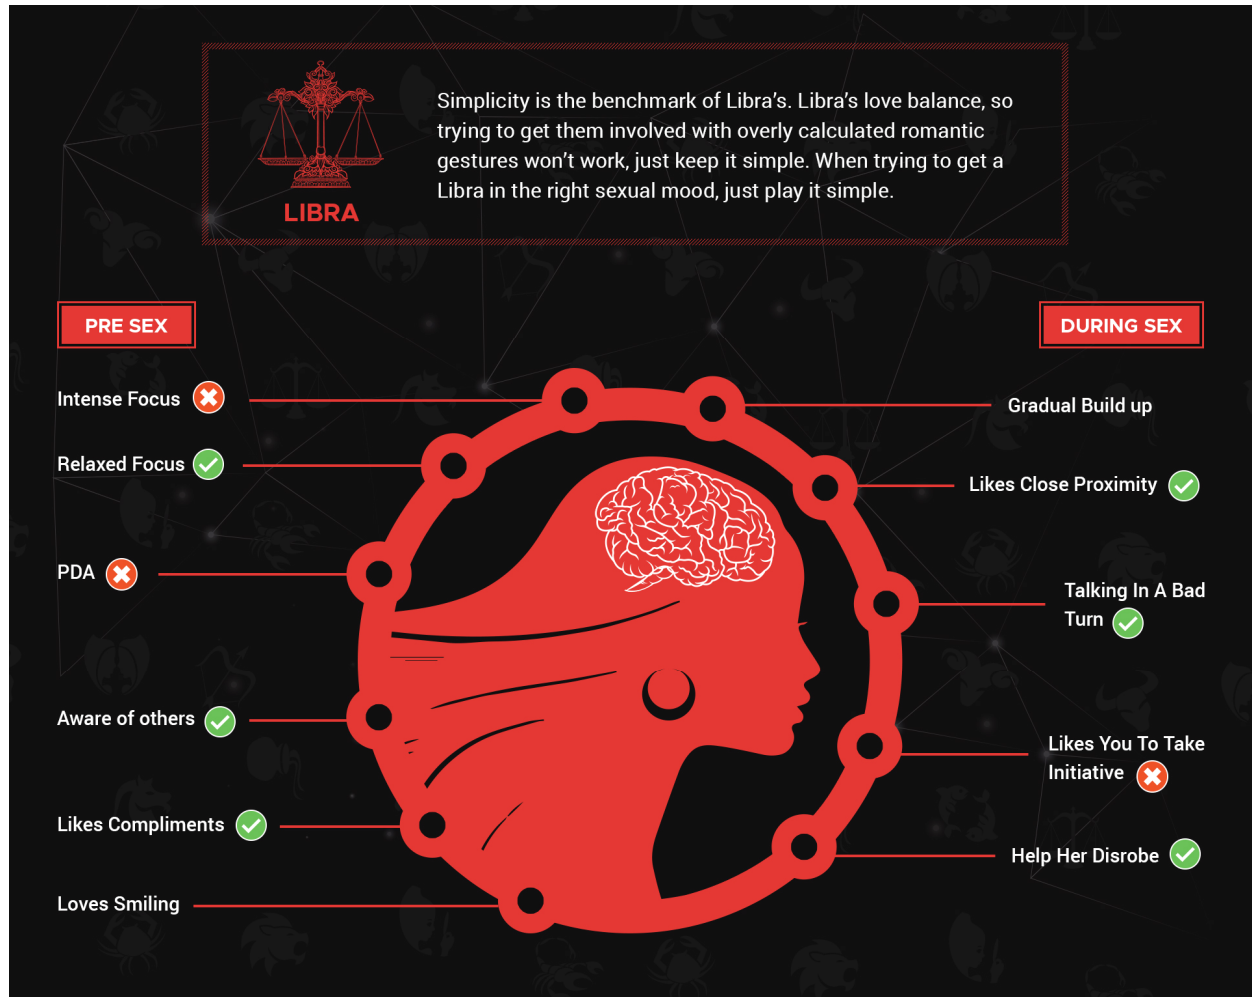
LIBRA

Simplicity is the benchmark of Libra's. Libra's love balance, so trying to get them involved with overly calculated romantic gestures won't work, just keep it simple. When trying to get a Libra in the right sexual mood, just play it simple.

PRE SEX

Intense Focus

Relaxed Focus

PDA

Aware of others

Likes Compliments

Loves Smiling

DURING SEX

Gradual Build up

Likes Close Proximity

Talking In A Bad Turn

Likes You To Take Initiative

Help Her Disrobe